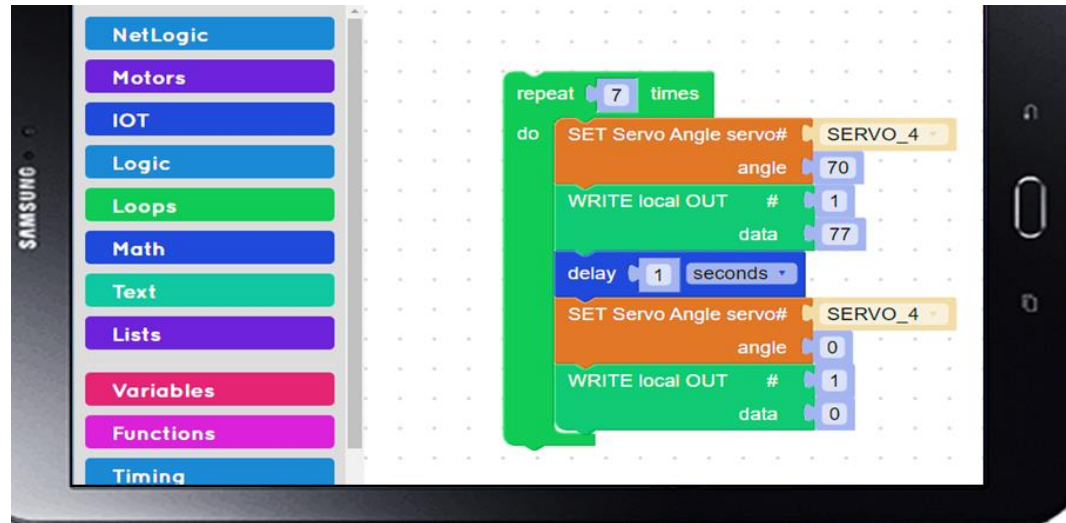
SAMSUNG

NetLogic
Motors
IOT
Logic
Loops
Math
Text
Lists
Variables
Functions
Timing

repeat 7 times
do
SET Servo Angle servo# SERVO_4
angle 70
WRITE local OUT # 1
data 77
delay 1 seconds
SET Servo Angle servo# SERVO_4
angle 0
WRITE local OUT # 1
data 0